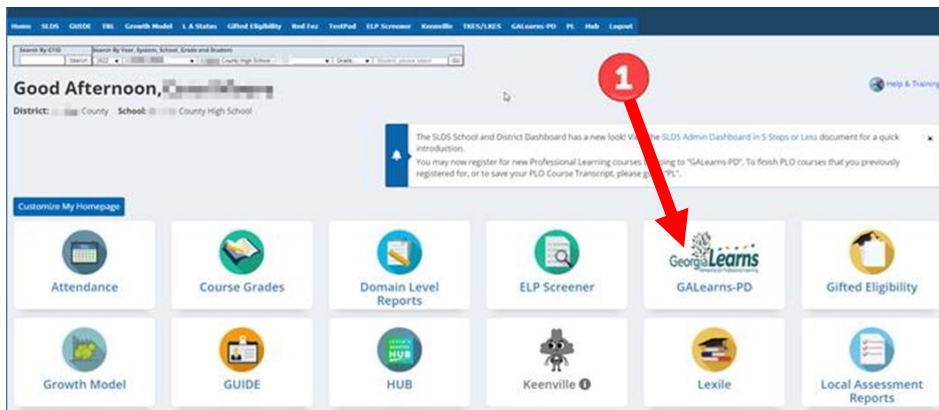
Home SLDS GUIDE TRL Growth Model L A Status Gifted Eligibility Red Fez TestPad ELP Screener Keenville TKES/LKES GALearns-PD PL Hub Logout

Search By GTID | Search By Year, System, School, Grade and Student
Search 2022 County High School Grade Student, please select Go

Good Afternoon, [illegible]

District: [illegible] County School: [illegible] County High School

Help & Training

1

The SLDS School and District Dashboard has a new look! Vi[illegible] the SLDS Admin Dashboard in 5 Steps or Less document for a quick introduction.
You may now register for new Professional Learning courses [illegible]ing to "GALearns-PD". To finish PLO courses that you previously registered for, or to save your PLO Course Transcript, please g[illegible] "PL".

Customize My Homepage

Attendance

Course Grades

Domain Level Reports

ELP Screener

Georgia Learns

GALearns-PD

Gifted Eligibility

Growth Model

GUIDE

HUB

Keenville

Lexile

Local Assessment Reports